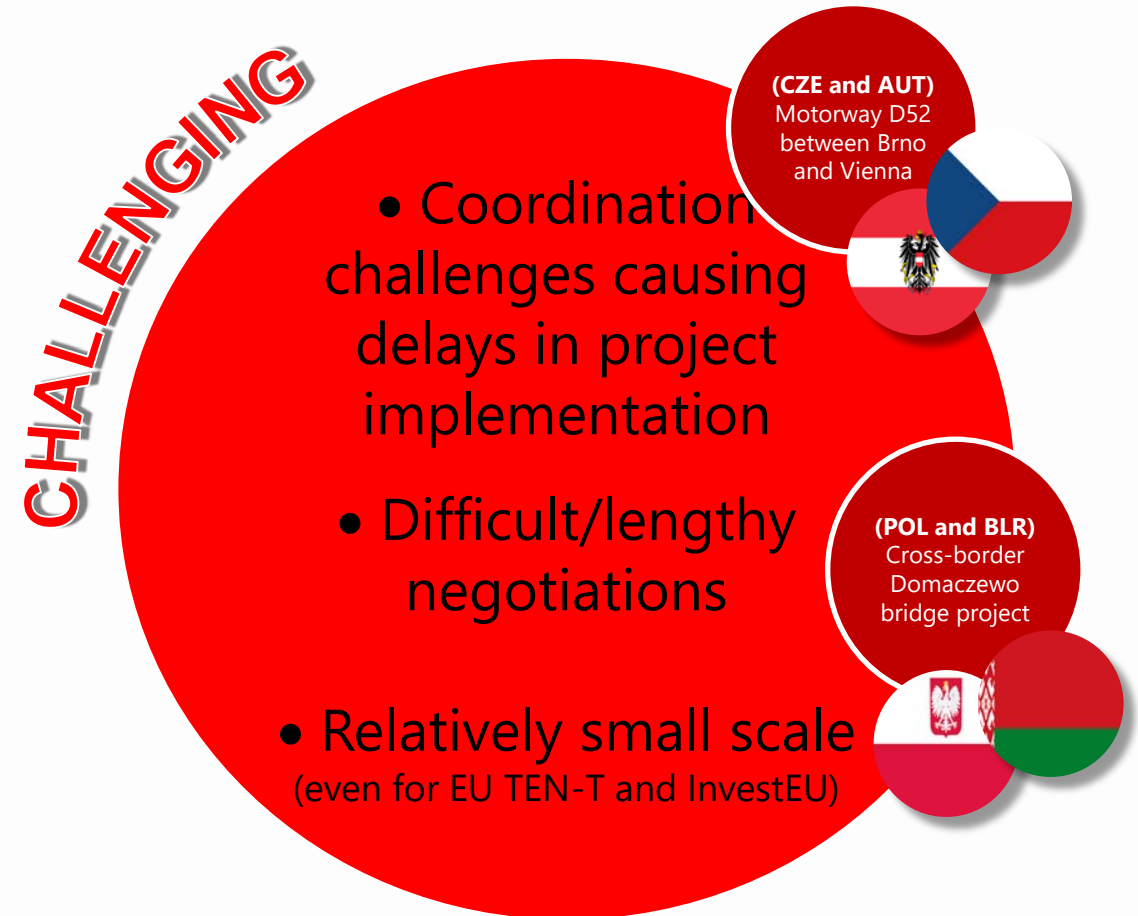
CHALLENGING

• Coordination challenges causing delays in project implementation

• Difficult/lengthy negotiations

• Relatively small scale
(even for EU TEN-T and InvestEU)

**(CZE and AUT)**
Motorway D52 between Brno and Vienna

**(POL and BLR)**
Cross-border Domaczewo bridge project